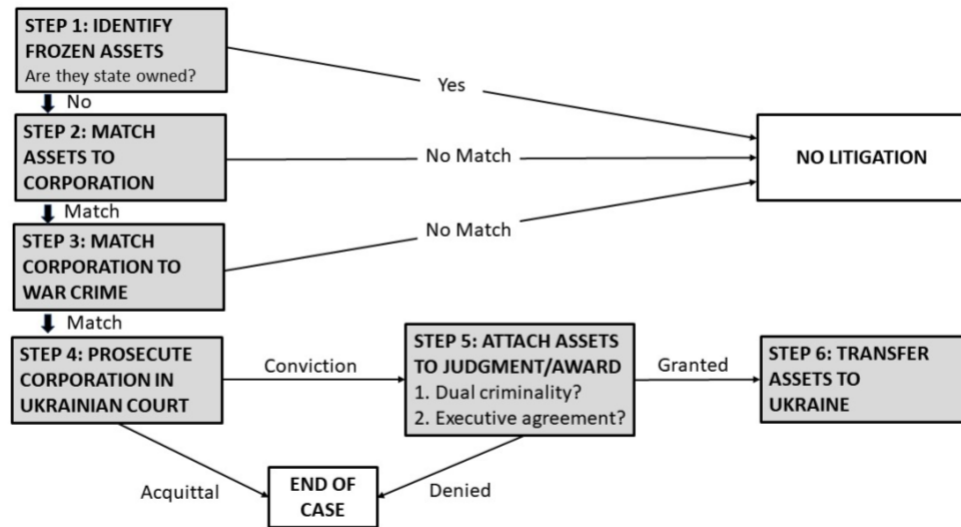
STEP 1: IDENTIFY FROZEN ASSETS
Are they state owned?

Yes

No

STEP 2: MATCH ASSETS TO CORPORATION

No Match

NO LITIGATION

Match

STEP 3: MATCH CORPORATION TO WAR CRIME

No Match

Match

STEP 4: PROSECUTE CORPORATION IN UKRAINIAN COURT

Conviction

STEP 5: ATTACH ASSETS TO JUDGMENT/AWARD
1. Dual criminality?
2. Executive agreement?

Granted

STEP 6: TRANSFER ASSETS TO UKRAINE

Acquittal

END OF CASE

Denied